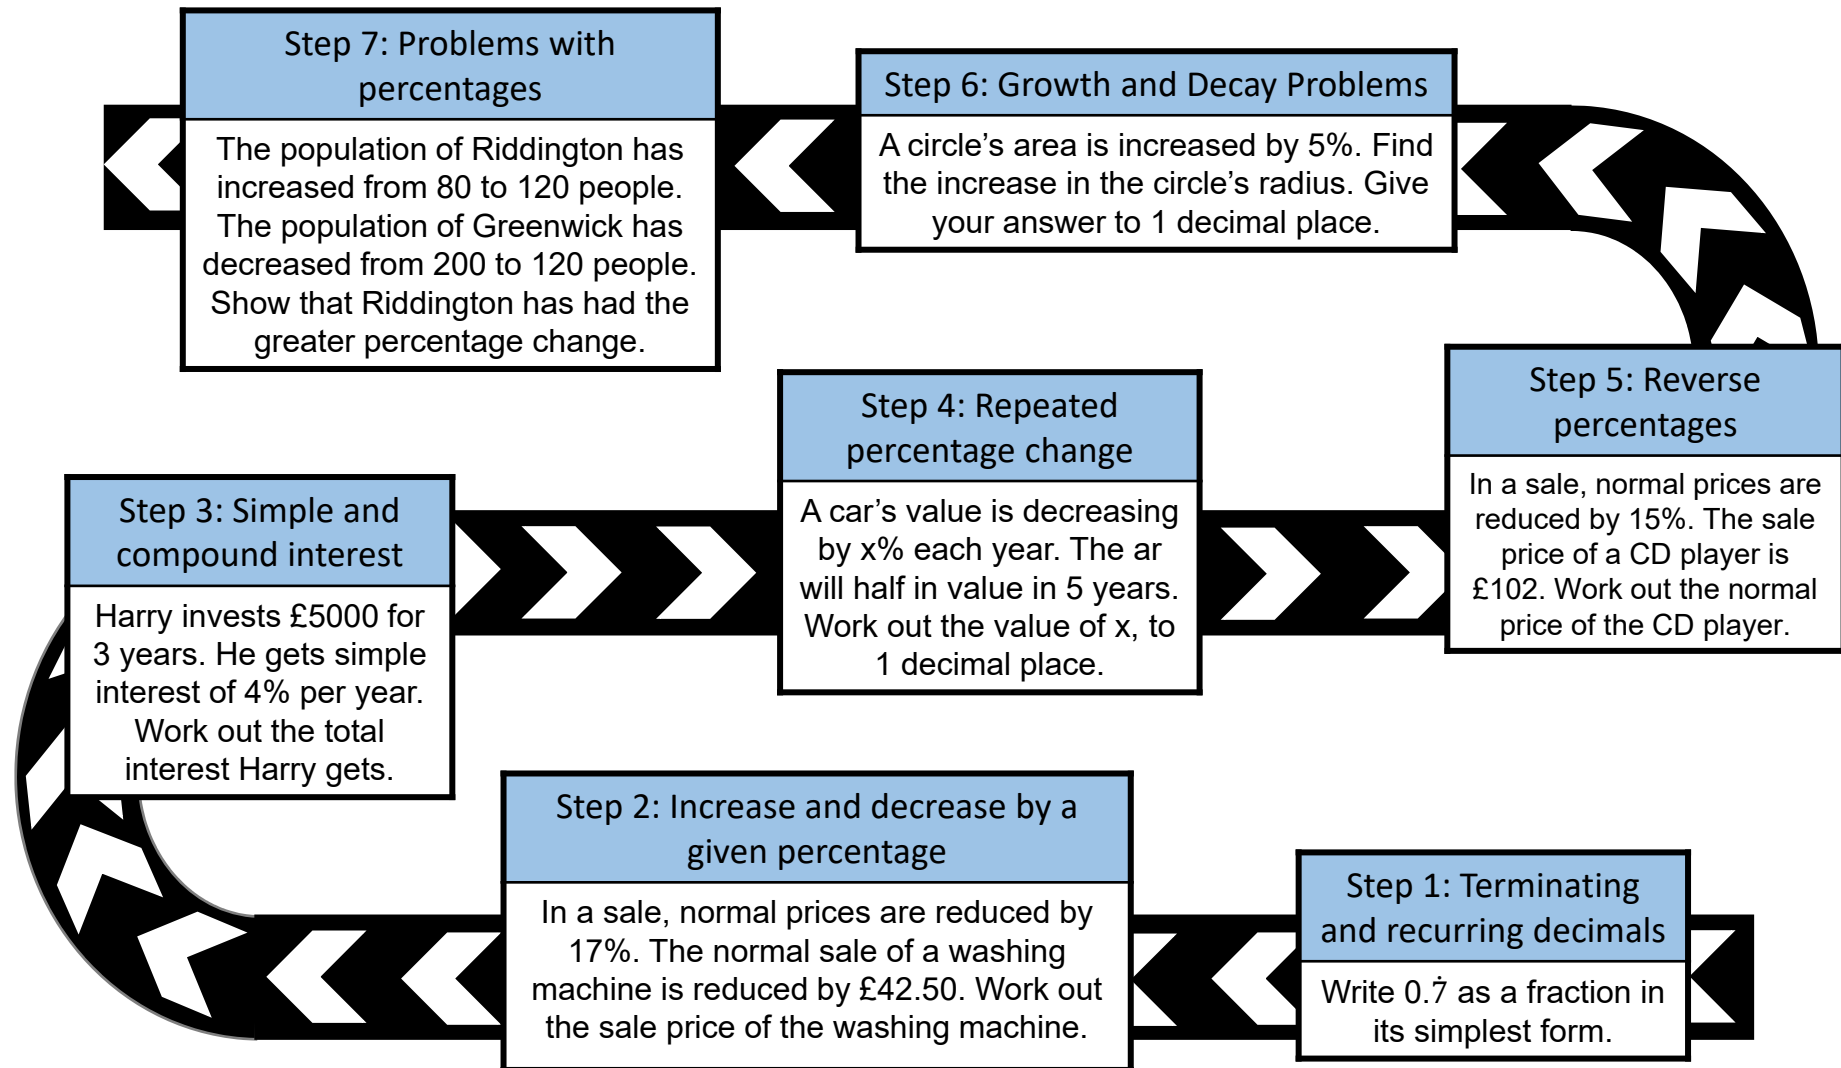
Step 7: Problems with percentages

The population of Riddington has increased from 80 to 120 people. The population of Greenwick has decreased from 200 to 120 people. Show that Riddington has had the greater percentage change.

Step 6: Growth and Decay Problems

A circle's area is increased by 5%. Find the increase in the circle's radius. Give your answer to 1 decimal place.

Step 5: Reverse percentages

In a sale, normal prices are reduced by 15%. The sale price of a CD player is £102. Work out the normal price of the CD player.

Step 4: Repeated percentage change

A car's value is decreasing by x% each year. The ar will half in value in 5 years. Work out the value of x, to 1 decimal place.

Step 3: Simple and compound interest

Harry invests £5000 for 3 years. He gets simple interest of 4% per year. Work out the total interest Harry gets.

Step 2: Increase and decrease by a given percentage

In a sale, normal prices are reduced by 17%. The normal sale of a washing machine is reduced by £42.50. Work out the sale price of the washing machine.

Step 1: Terminating and recurring decimals

Write $0.\dot{7}$ as a fraction in its simplest form.